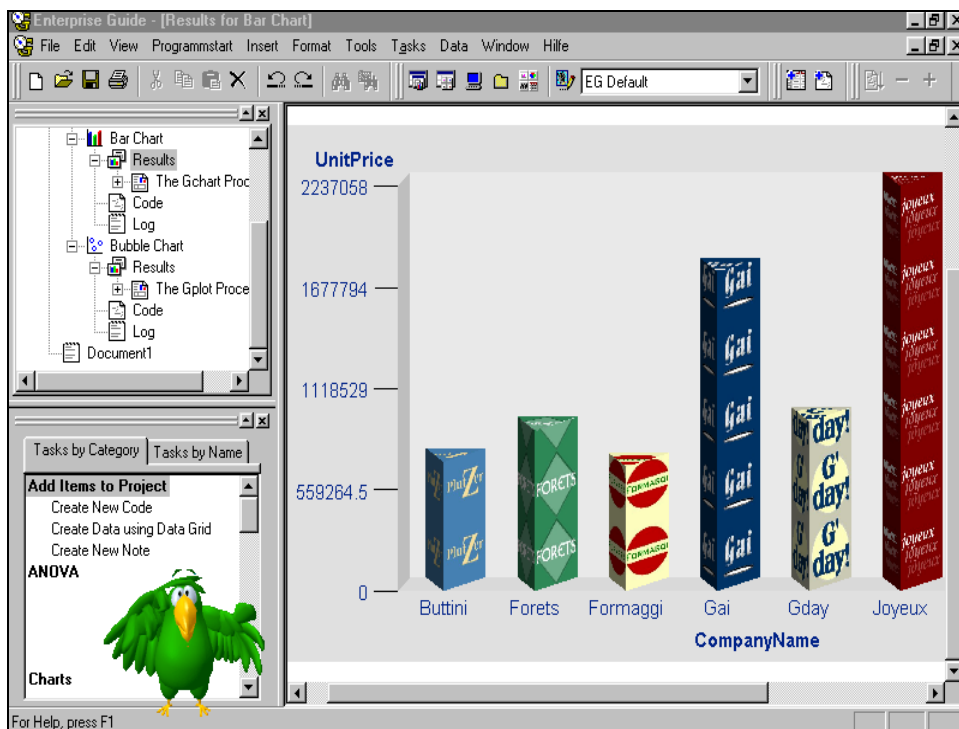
Enterprise Guide - [Results for Bar Chart]

File Edit View Programmstart Insert Format Tools Tasks Data Window Hilfe

EG Default

Bar Chart
Results
The Gchart Proc
Code
Log
Bubble Chart
Results
The Gplot Proce
Code
Log
Document1

Tasks by Category | Tasks by Name

Add Items to Project
Create New Code
Create Data using Data Grid
Create New Note
ANOVA

Charts

UnitPrice

2237058
1677794
1118529
559264.5
0

Buttini Forets Formaggi Gai Gday Joyeux

CompanyName

For Help, press F1